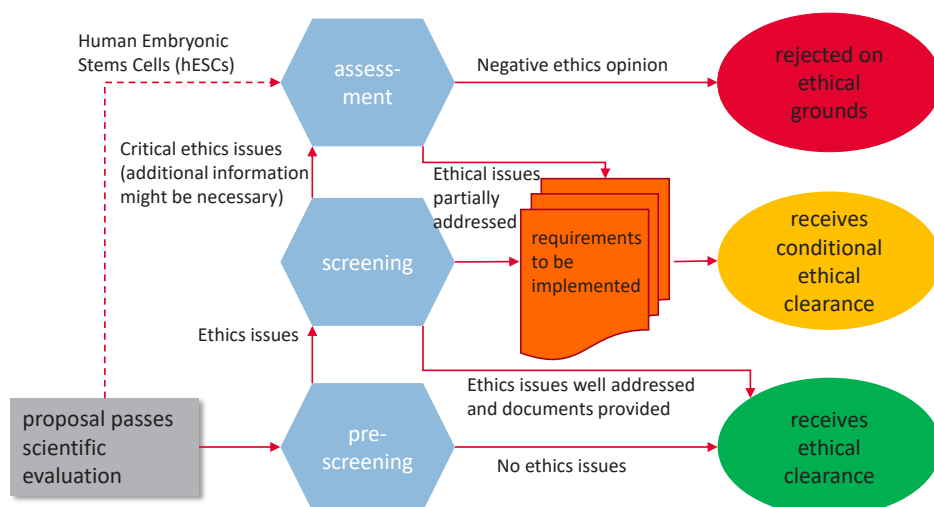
Human Embryonic Stems Cells (hESCs)

assessment

Negative ethics opinion

rejected on ethical grounds

Critical ethics issues (additional information might be necessary)

Ethical issues partially addressed

requirements to be implemented

screening

receives conditional ethical clearance

Ethics issues

Ethics issues well addressed and documents provided

proposal passes scientific evaluation

prescreening

No ethics issues

receives ethical clearance